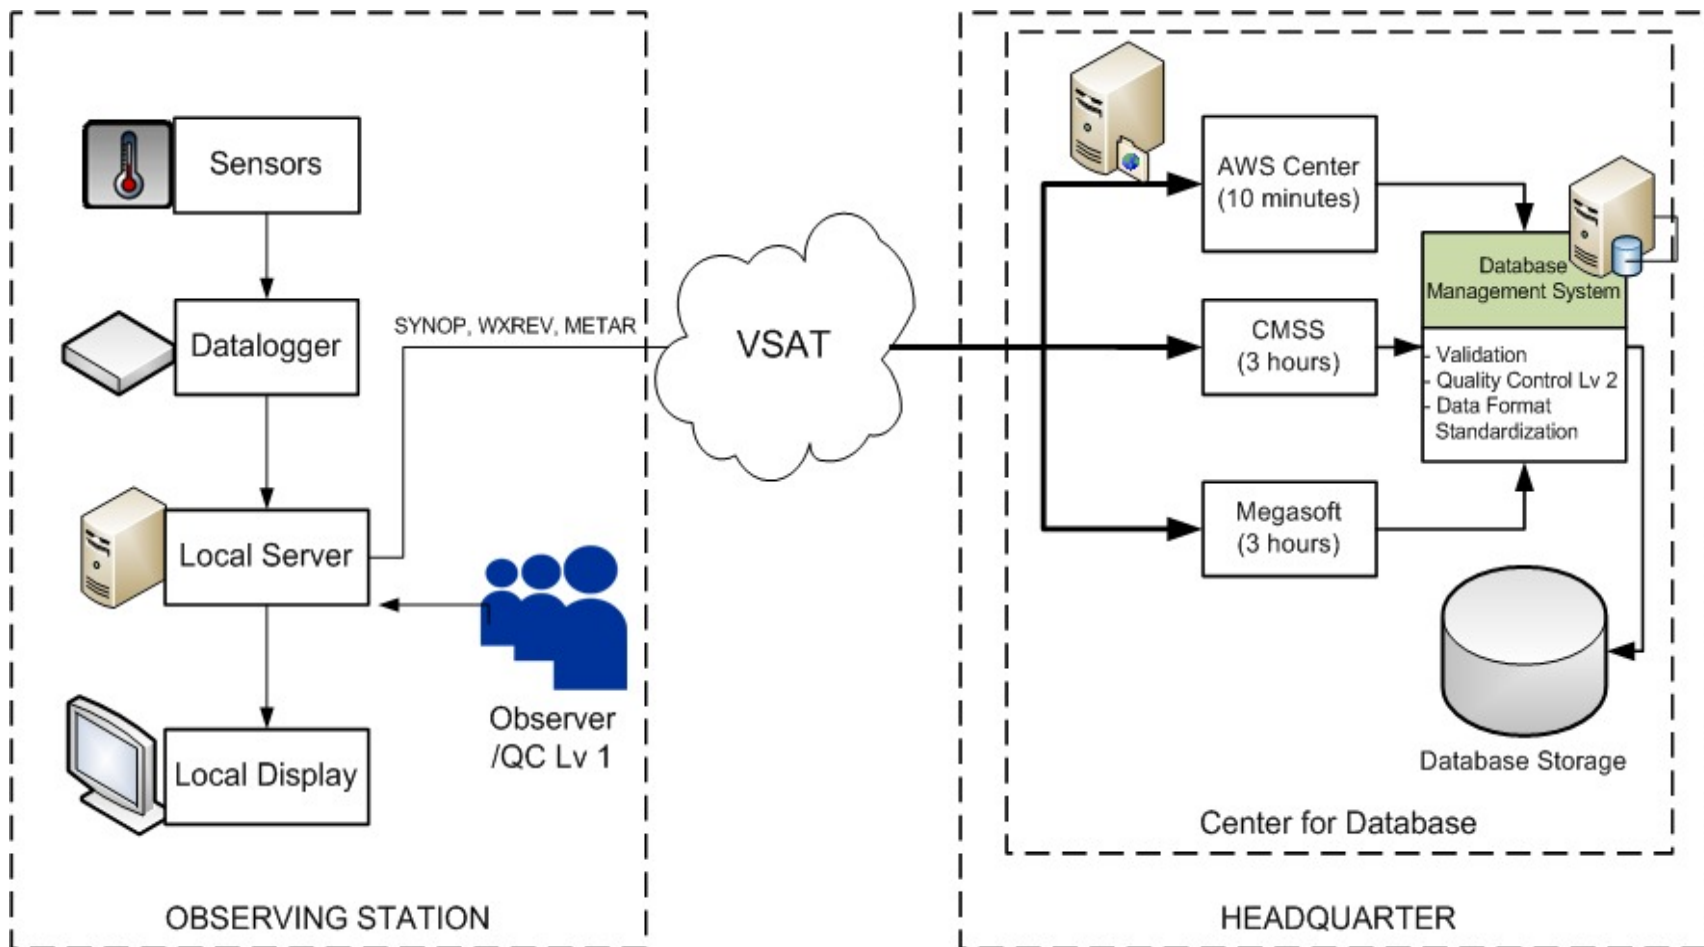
Sensors

Datalogger

Local Server

Local Display

SYNOP, WXREV, METAR

Observer
/QC Lv 1

OBSERVING STATION

VSAT

AWS Center
(10 minutes)

CMSS
(3 hours)

Megasoft
(3 hours)

Database
Management System

- Validation
- Quality Control Lv 2
- Data Format
Standardization

Database Storage

Center for Database

HEADQUARTER